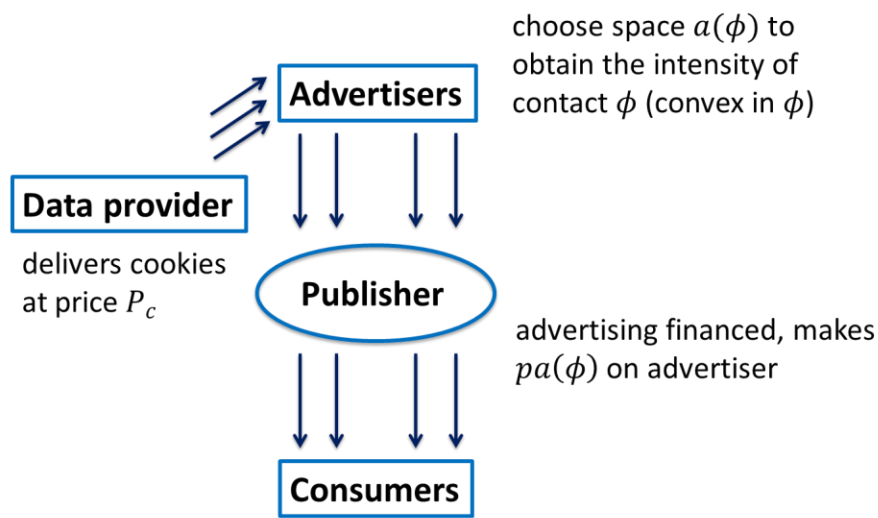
choose space $a(\phi)$ to obtain the intensity of contact $\phi$ (convex in $\phi$)

Advertisers

Data provider

delivers cookies at price $P_c$

Publisher

advertising financed, makes $pa(\phi)$ on advertiser

Consumers